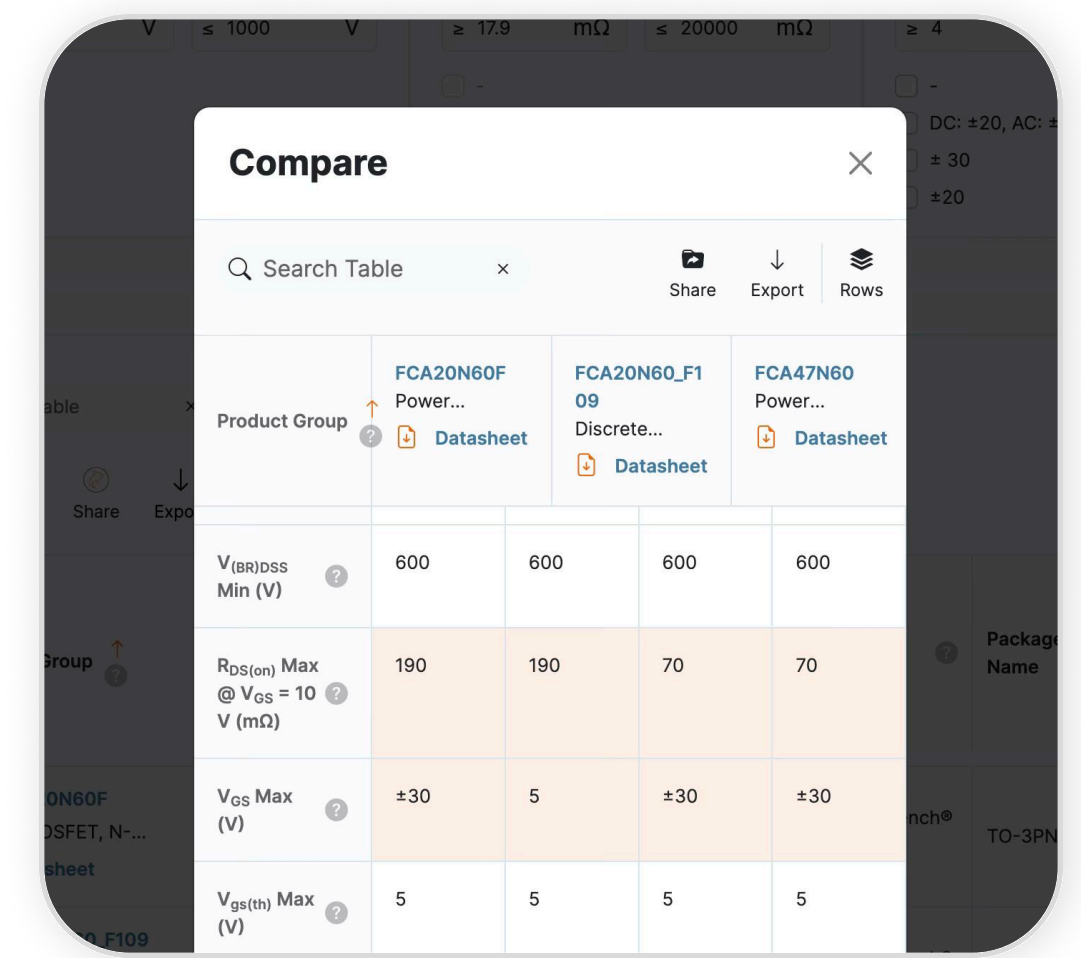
V ≤ 1000 V ≥ 17.9 mΩ ≤ 20000 mΩ ≥ 4

-

DC: ±20, AC: ±

± 30

±20

Compare

Search Table ×

Share Export Rows

| Product Group | FCA20N60F Power... Datasheet | FCA20N60_F109 Discrete... Datasheet | FCA47N60 Power... Datasheet | |
|---|---|---|---|---|
| $V_{(BR)DSS}$ Min (V) | 600 | 600 | 600 | 600 |
| $R_{DS(on)}$ Max @ $V_{GS}$ = 10 V (mΩ) | 190 | 190 | 70 | 70 |
| $V_{GS}$ Max (V) | ±30 | 5 | ±30 | ±30 |
| $V_{gs(th)}$ Max (V) | 5 | 5 | 5 | 5 |

able ×

Share Expo

Group

Package Name

0N60F
OSFET, N-...
sheet

nch®

TO-3PN

0_F109